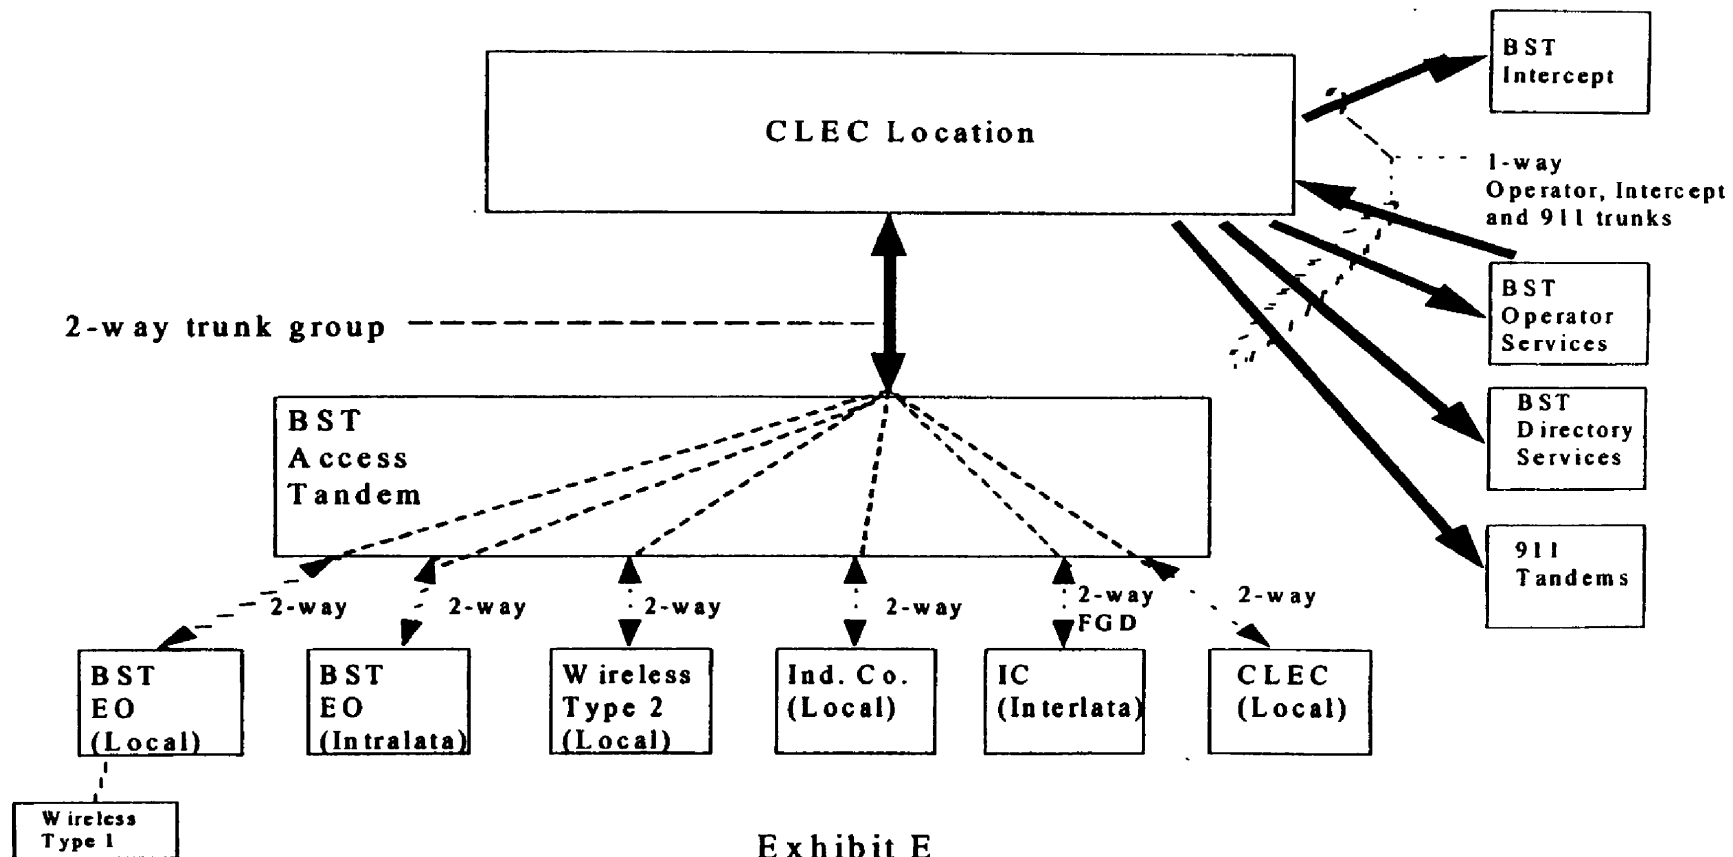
CLEC Location

BST Intercept

1-way Operator, Intercept and 911 trunks

BST Operator Services

BST Directory Services

911 Tandems

2-way trunk group

BST Access Tandem

2-way

2-way

2-way

2-way

2-way FGD

2-way

BST EO (Local)

BST EO (Intralata)

Wireless Type 2 (Local)

Ind. Co. (Local)

IC (Interlata)

CLEC (Local)

Wireless Type 1

Exhibit E